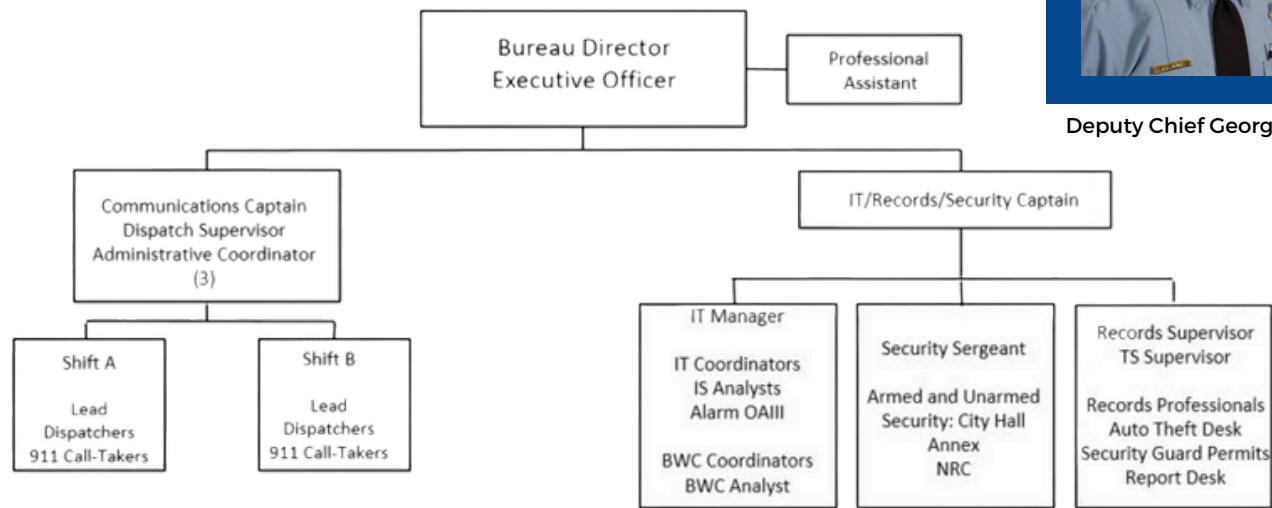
Bureau Director
Executive Officer

Professional Assistant

Deputy Chief Georg

Communications Captain
Dispatch Supervisor
Administrative Coordinator
(3)

IT/Records/Security Captain

Shift A

Lead Dispatchers
911 Call-Takers

Shift B

Lead Dispatchers
911 Call-Takers

IT Manager

IT Coordinators
IS Analysts
Alarm OAIII

BWC Coordinators
BWC Analyst

Security Sergeant

Armed and Unarmed Security: City Hall Annex
NRC

Records Supervisor
TS Supervisor

Records Professionals
Auto Theft Desk
Security Guard Permits
Report Desk